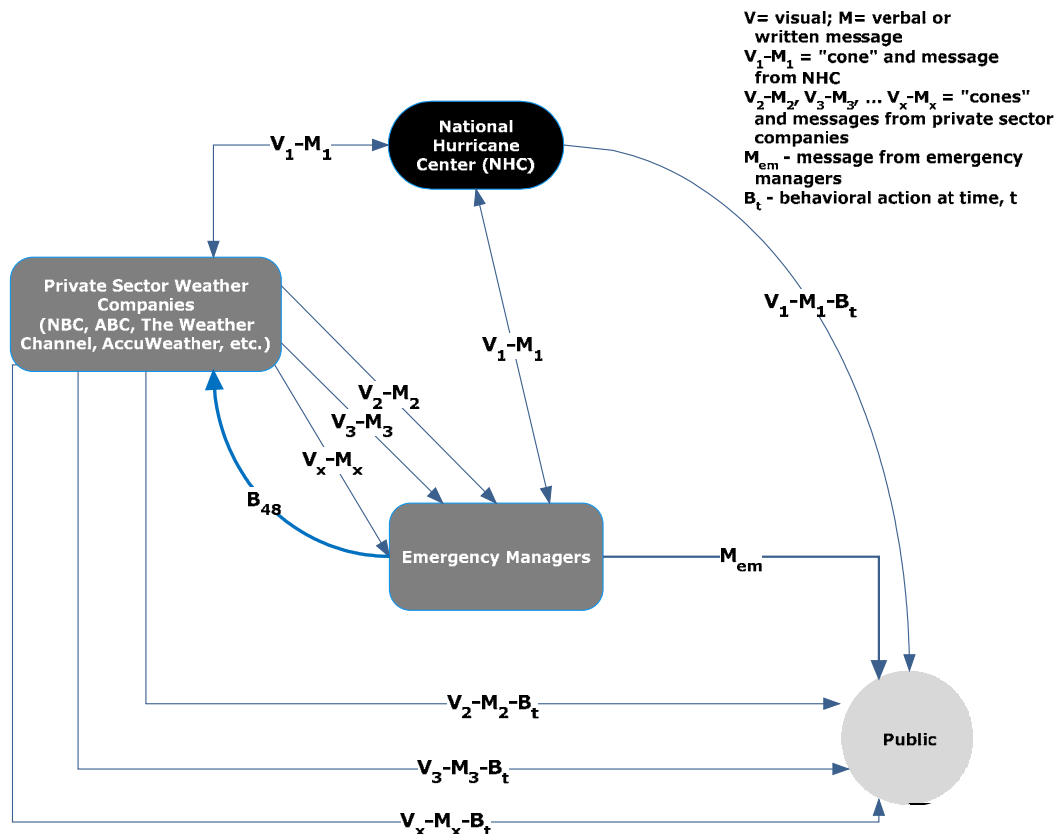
V= visual; M= verbal or written message
$V_1$-$M_1$ = "cone" and message from NHC
$V_2$-$M_2$, $V_3$-$M_3$, ... $V_x$-$M_x$ = "cones" and messages from private sector companies
$M_{em}$ - message from emergency managers
$B_t$ - behavioral action at time, t

$V_1$-$M_1$

National Hurricane Center (NHC)

Private Sector Weather Companies (NBC, ABC, The Weather Channel, AccuWeather, etc.)

$V_1$-$M_1$-$B_t$

$V_1$-$M_1$

$V_2$-$M_2$

$V_3$-$M_3$

$V_x$-$M_x$

$B_{48}$

Emergency Managers

$M_{em}$

$V_2$-$M_2$-$B_t$

Public

$V_3$-$M_3$-$B_t$

$V_x$-$M_x$-$B_t$